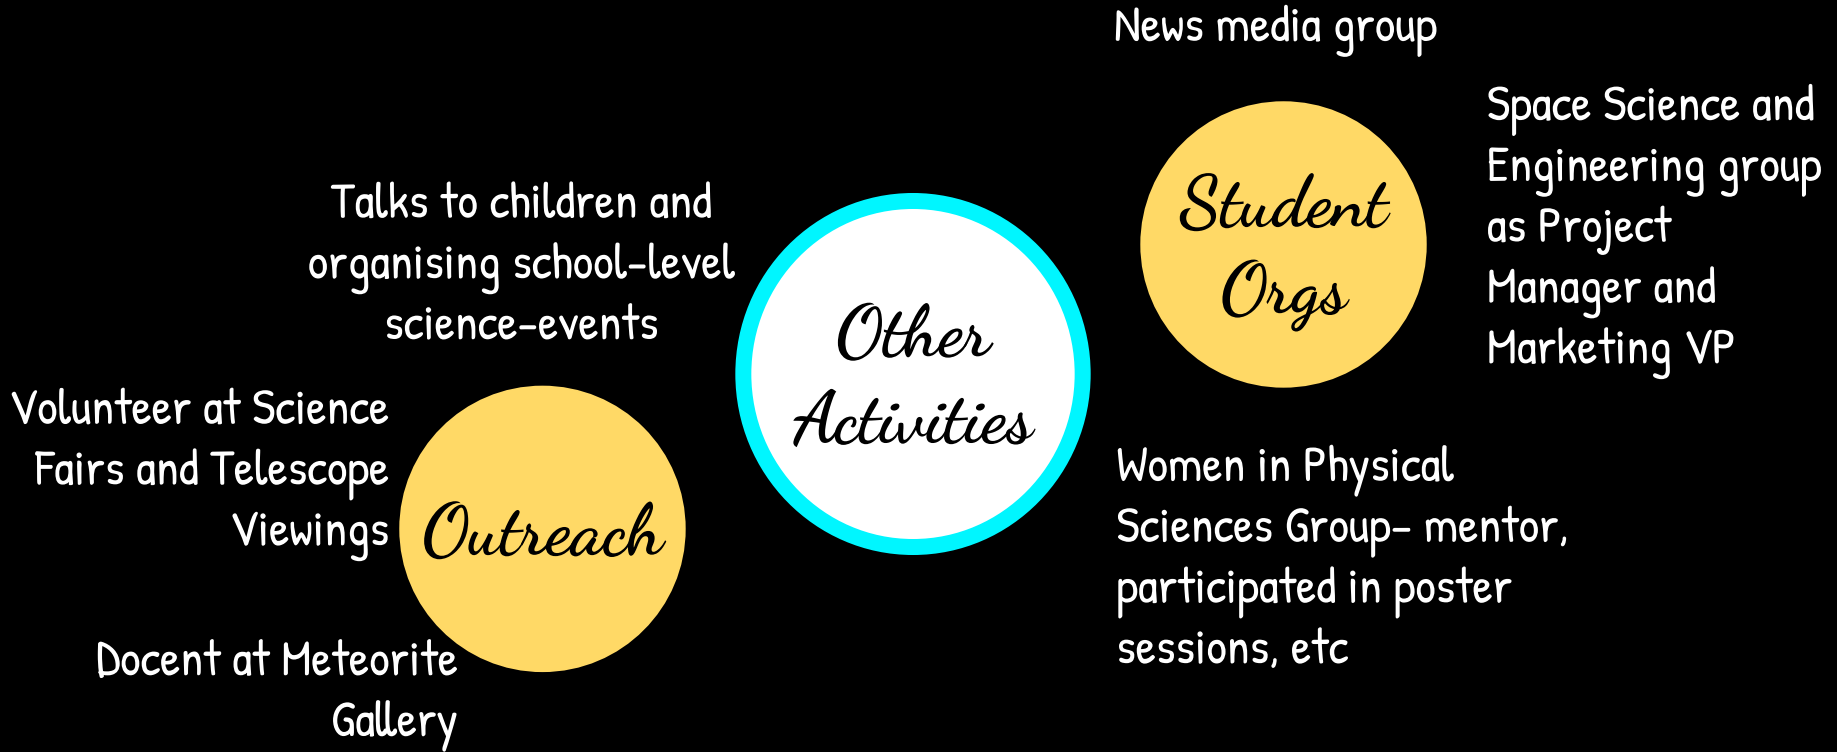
Other Activities

Talks to children and organising school-level science-events

Volunteer at Science Fairs and Telescope Viewings

Outreach

Docent at Meteorite Gallery

News media group

Student Orgs

Space Science and Engineering group as Project Manager and Marketing VP

Women in Physical Sciences Group- mentor, participated in poster sessions, etc